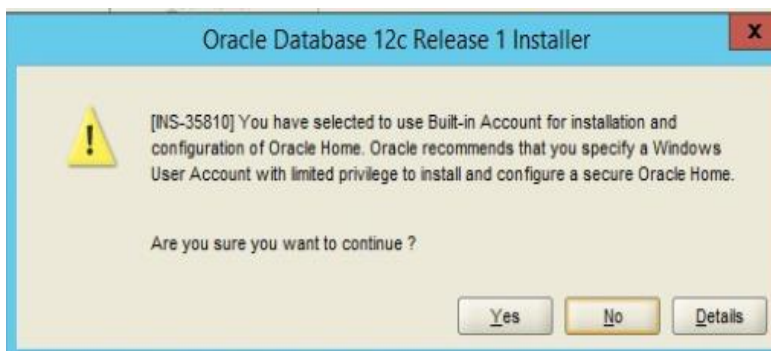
Oracle Database 12c Release 1 Installer

x

!

[INS-35810] You have selected to use Built-in Account for installation and configuration of Oracle Home. Oracle recommends that you specify a Windows User Account with limited privilege to install and configure a secure Oracle Home.

Are you sure you want to continue ?

Yes

No

Details